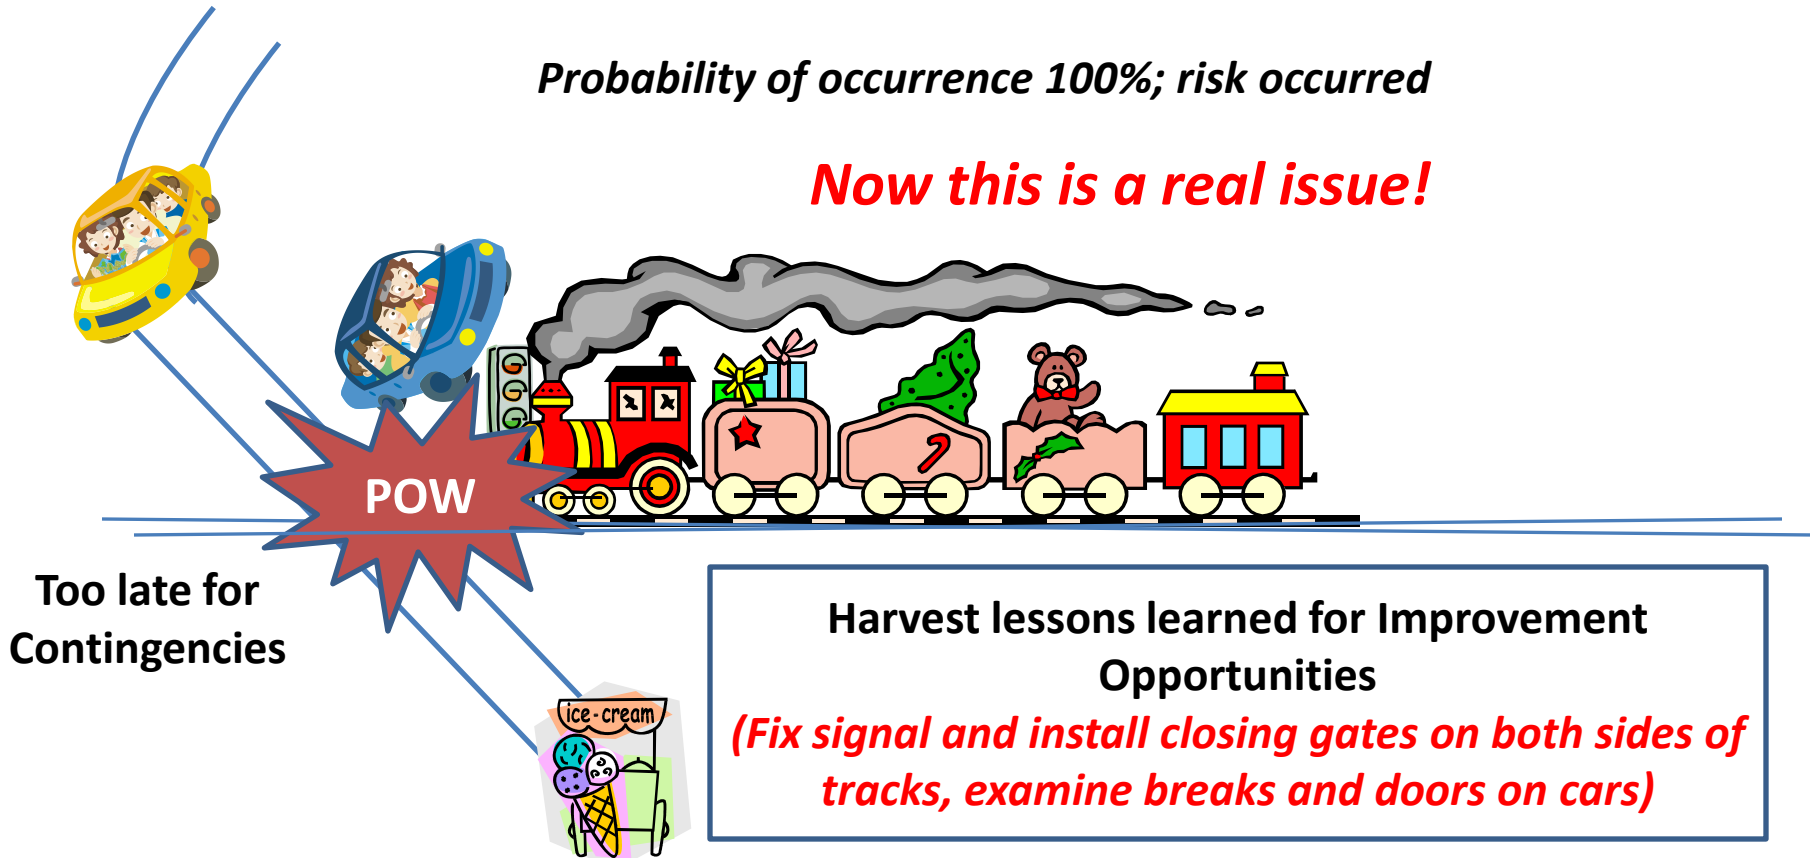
Probability of occurrence 100%; risk occurred

Now this is a real issue!

POW

Too late for Contingencies

ice-cream

Harvest lessons learned for Improvement Opportunities

(Fix signal and install closing gates on both sides of tracks, examine breaks and doors on cars)